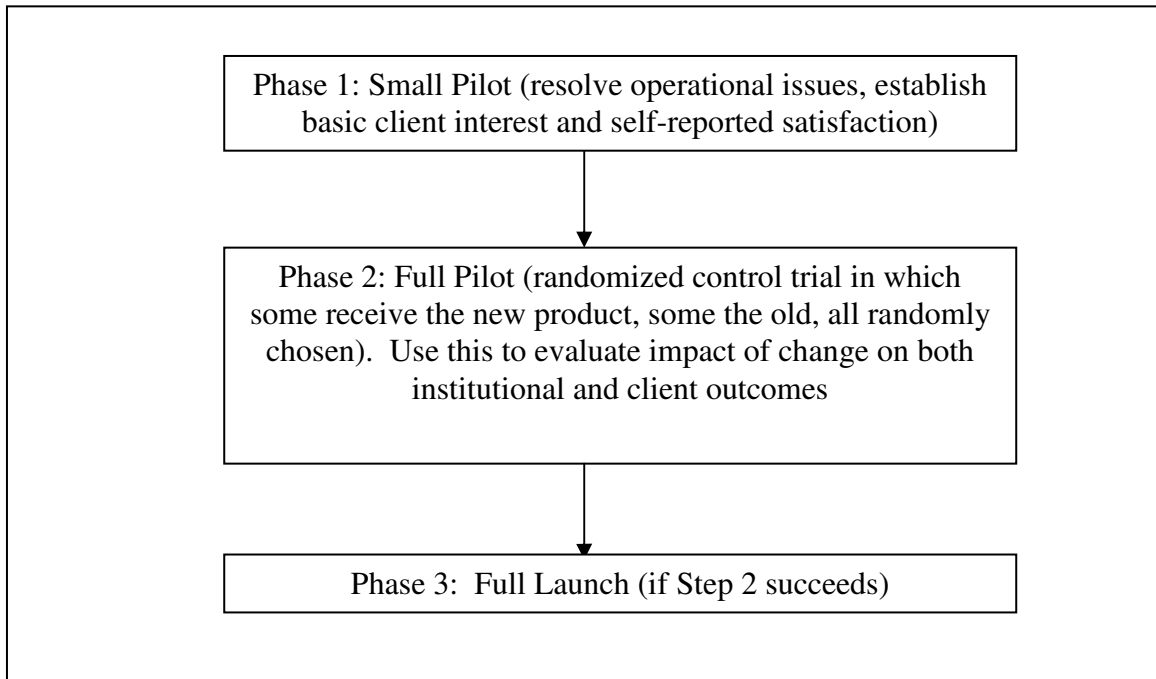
Phase 1: Small Pilot (resolve operational issues, establish basic client interest and self-reported satisfaction)

Phase 2: Full Pilot (randomized control trial in which some receive the new product, some the old, all randomly chosen). Use this to evaluate impact of change on both institutional and client outcomes

Phase 3: Full Launch (if Step 2 succeeds)